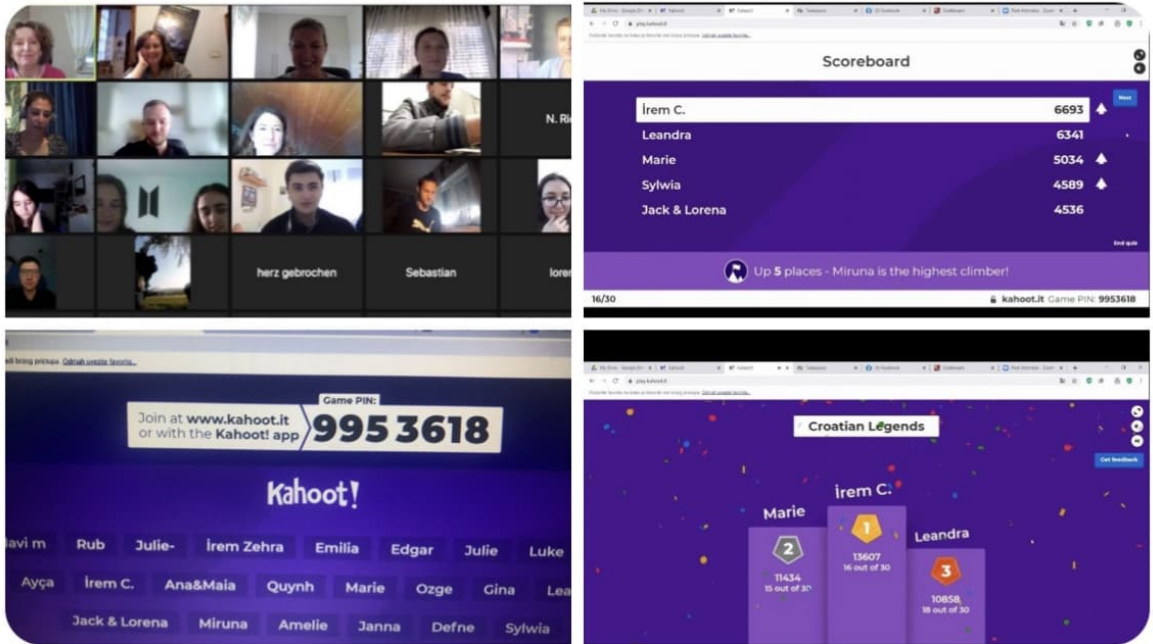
N. Ri

herz gebrochen

Sebastian

lore

Scoreboard

Next

| İrem C. | 6693 |
|---|---|
| Leandra | 6341 |
| Marie | 5034 |
| Sylwia | 4589 |
| Jack & Lorena | 4536 |

End quiz

Up 5 places - Miruna is the highest climber!

16/30

kahoot.it Game PIN: 9953618

Odnih uvezte favorite...

Join at www.kahoot.it or with the Kahoot! app

Game PIN:

995 3618

Kahoot!

avi m

Rub

Julie-

İrem Zehra

Emilia

Edgar

Julie

Luke

Ayça

İrem C.

Ana&Maia

Quynh

Marie

Ozge

Gina

Lea

Jack & Lorena

Miruna

Amelie

Janna

Defne

Sylwia

Croatian Legends

Get feedback

Marie

2

11434

15 out of 30

İrem C.

1

13607

16 out of 30

Leandra

3

10858

18 out of 30